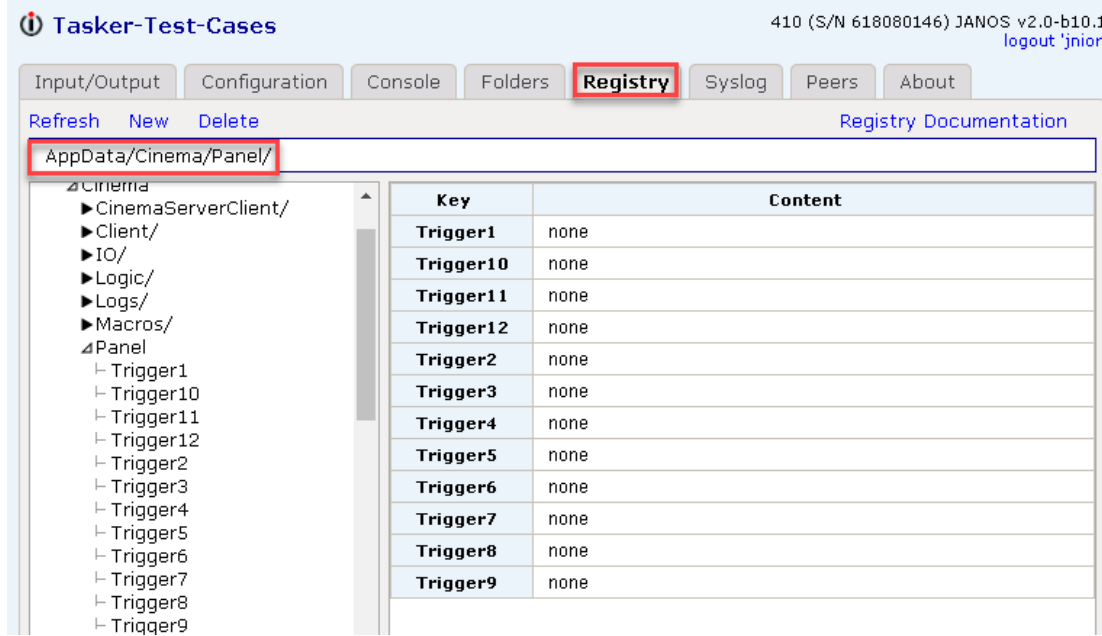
Tasker-Test-Cases

410 (S/N 618080146) JANOS v2.0-b10.1
logout 'jnior

Input/Output Configuration Console Folders Registry Syslog Peers About

Refresh New Delete

Registry Documentation

AppData/Cinema/Panel/

⊿Cinema
▶CinemaServerClient/
▶Client/
▶IO/
▶Logic/
▶Logs/
▶Macros/
⊿Panel
⊢Trigger1
⊢Trigger10
⊢Trigger11
⊢Trigger12
⊢Trigger2
⊢Trigger3
⊢Trigger4
⊢Trigger5
⊢Trigger6
⊢Trigger7
⊢Trigger8
⊢Trigger9

| Key | Content |
|---|---|
| Trigger1 | none |
| Trigger10 | none |
| Trigger11 | none |
| Trigger12 | none |
| Trigger2 | none |
| Trigger3 | none |
| Trigger4 | none |
| Trigger5 | none |
| Trigger6 | none |
| Trigger7 | none |
| Trigger8 | none |
| Trigger9 | none |